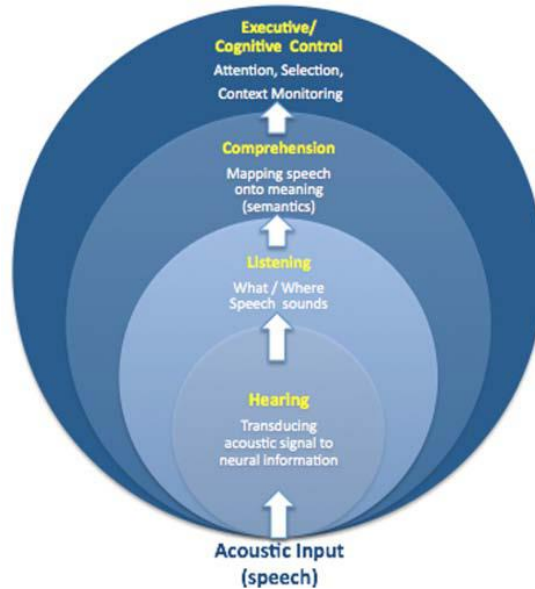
Executive/
Cognitive Control
Attention, Selection,
Context Monitoring

Comprehension
Mapping speech
onto meaning
(semantics)

Listening
What / Where
Speech sounds

Hearing
Transducing
acoustic signal to
neural information

Acoustic Input
(speech)